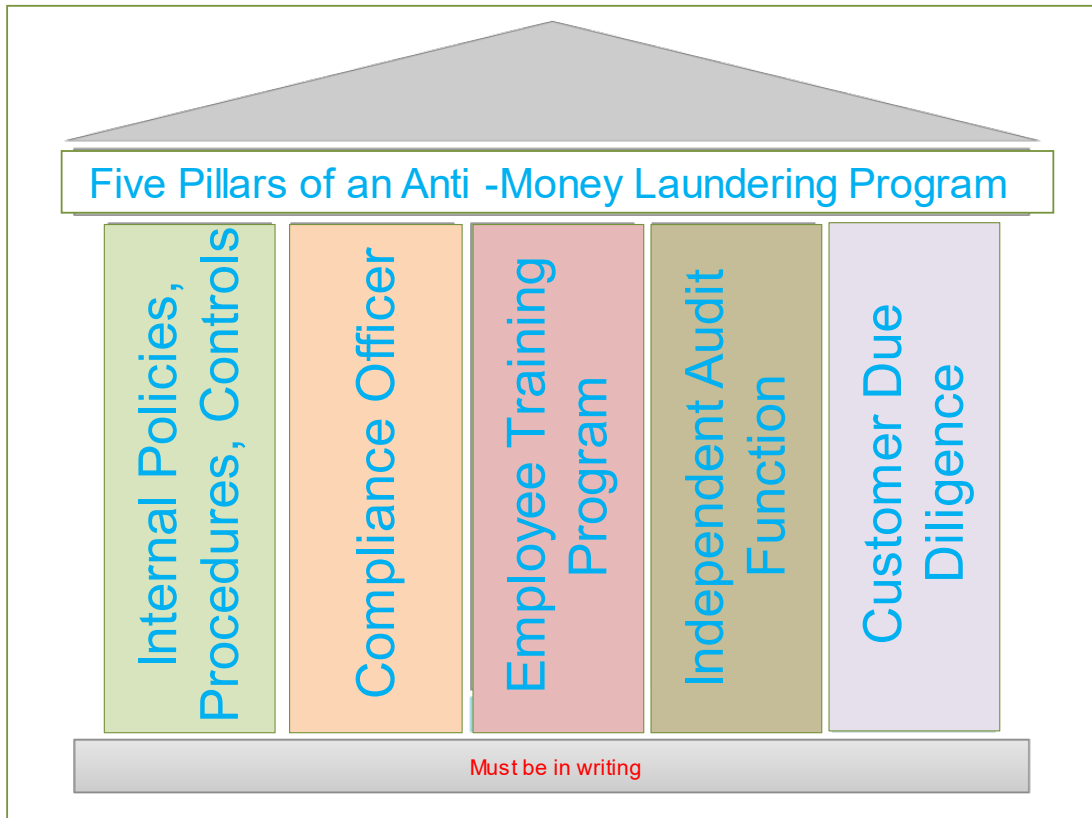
Five Pillars of an Anti -Money Laundering Program

Internal Policies, Procedures, Controls

Compliance Officer

Employee Training Program

Independent Audit Function

Customer Due Diligence

Must be in writing